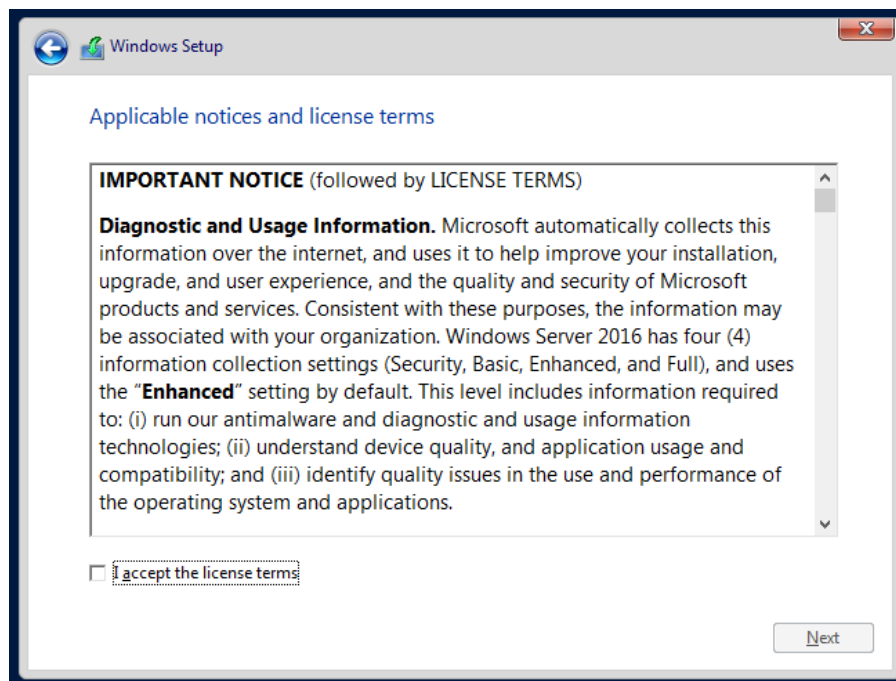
Windows Setup

Applicable notices and license terms

**IMPORTANT NOTICE** (followed by LICENSE TERMS)

**Diagnostic and Usage Information.** Microsoft automatically collects this information over the internet, and uses it to help improve your installation, upgrade, and user experience, and the quality and security of Microsoft products and services. Consistent with these purposes, the information may be associated with your organization. Windows Server 2016 has four (4) information collection settings (Security, Basic, Enhanced, and Full), and uses the "**Enhanced**" setting by default. This level includes information required to: (i) run our antimalware and diagnostic and usage information technologies; (ii) understand device quality, and application usage and compatibility; and (iii) identify quality issues in the use and performance of the operating system and applications.

I accept the license terms

Next